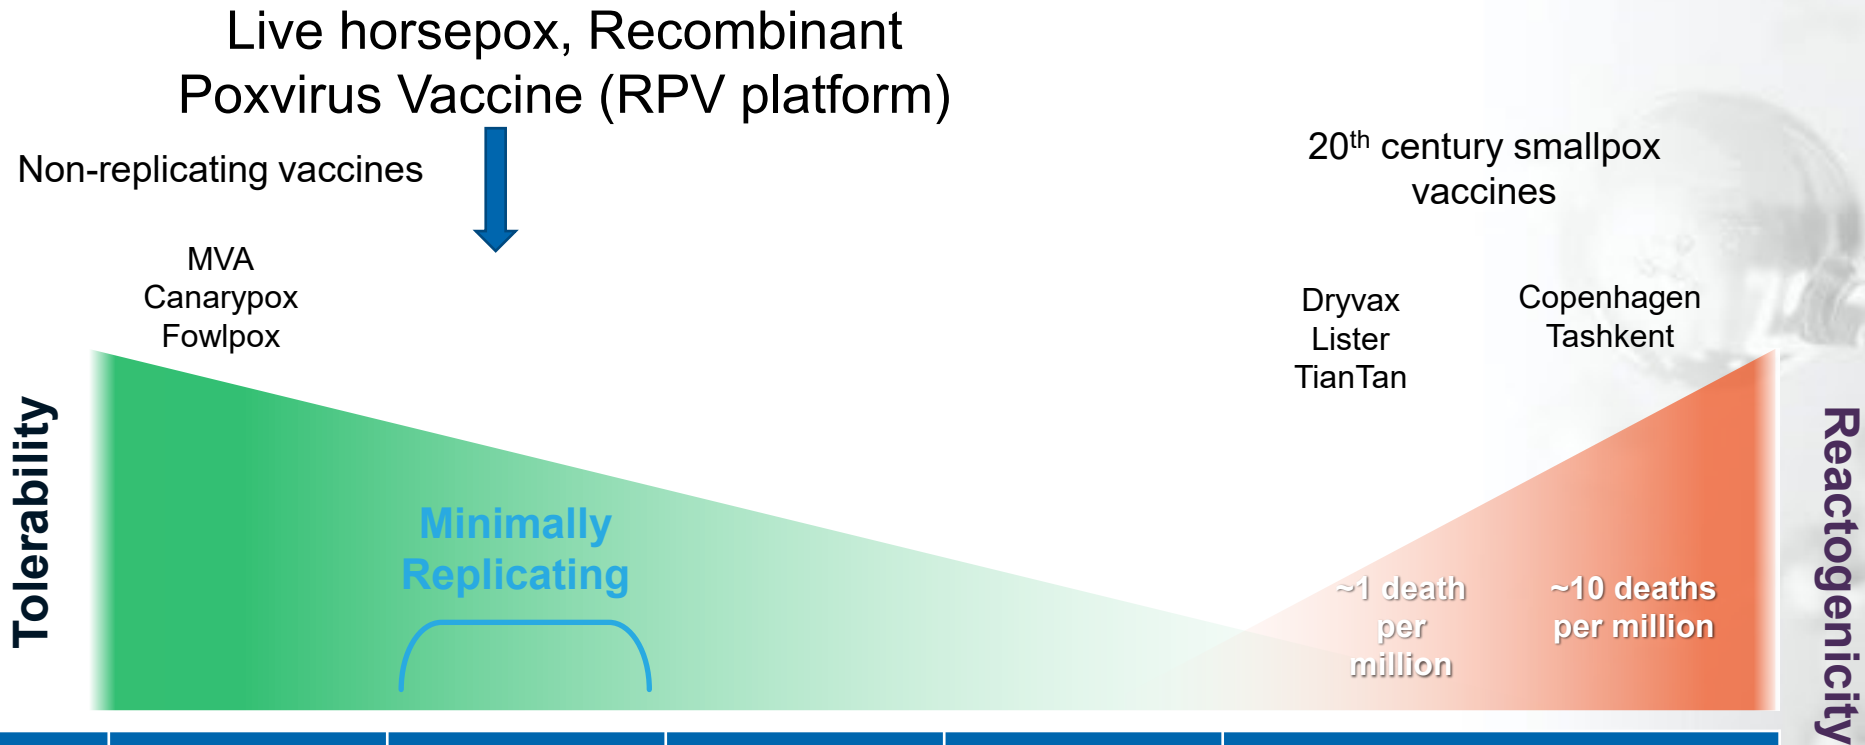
Live horsepox, Recombinant Poxvirus Vaccine (RPV platform)

Non-replicating vaccines

MVA
Canarypox
Fowlpox

20$^{th}$ century smallpox vaccines

Dryvax
Lister
TianTan

Copenhagen
Tashkent

Tolerability

Minimally Replicating

~1 death per million

~10 deaths per million

Reactogenicity